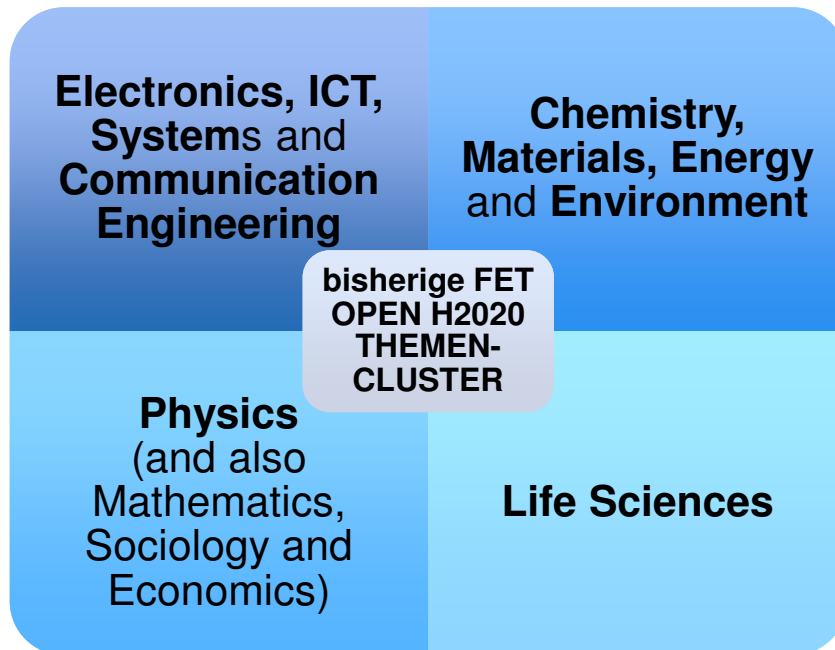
Electronics, ICT, Systems and Communication Engineering

Chemistry, Materials, Energy and Environment

bisherige FET OPEN H2020 THEMEN-CLUSTER

Physics (and also Mathematics, Sociology and Economics)

Life Sciences